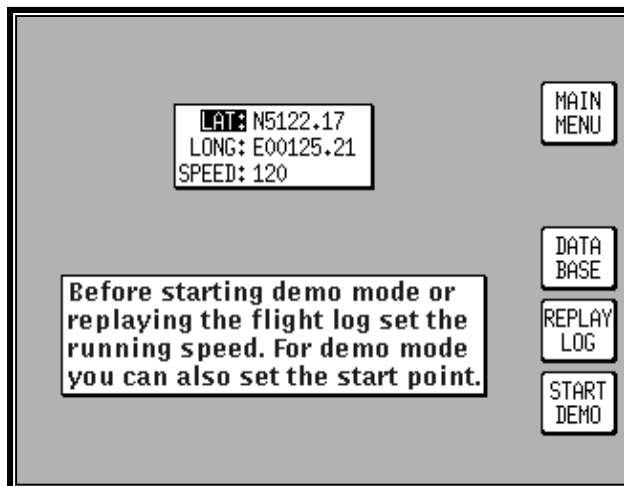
LAT: N5122.17
LONG: E00125.21
SPEED: 120

MAIN MENU

DATA BASE

Before starting demo mode or replaying the flight log set the running speed. For demo mode you can also set the start point.

REPLAY LOG

START DEMO